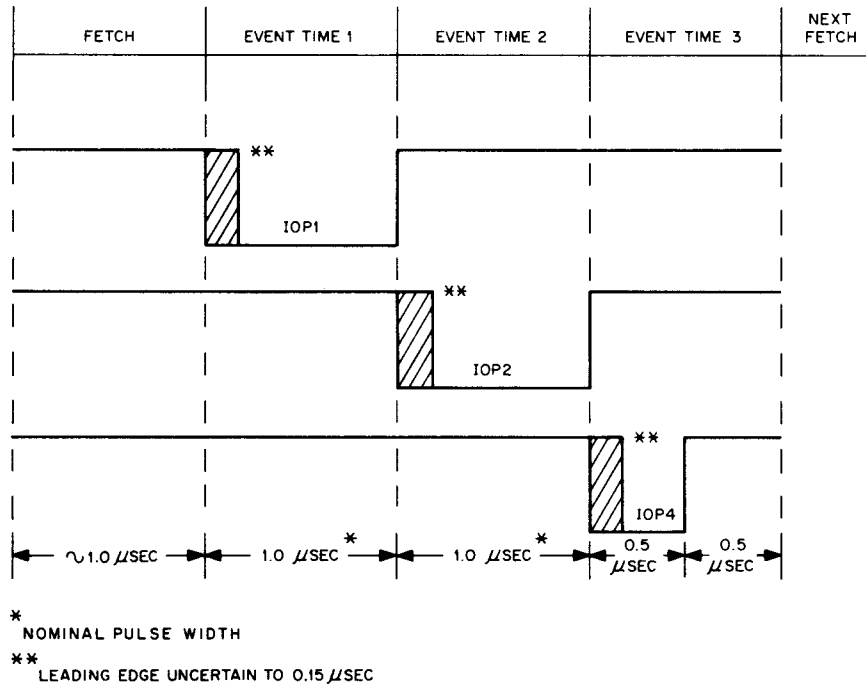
| FETCH | EVENT TIME 1 | EVENT TIME 2 | EVENT TIME 3 | NEXT FETCH |
|---|---|---|---|---|

**

IOP1

**

IOP2

**

IOP4

$\sim$1.0 $\mu$SEC

1.0 $\mu$SEC *

1.0 $\mu$SEC *

0.5 $\mu$SEC

0.5 $\mu$SEC

* NOMINAL PULSE WIDTH

** LEADING EDGE UNCERTAIN TO 0.15 $\mu$SEC